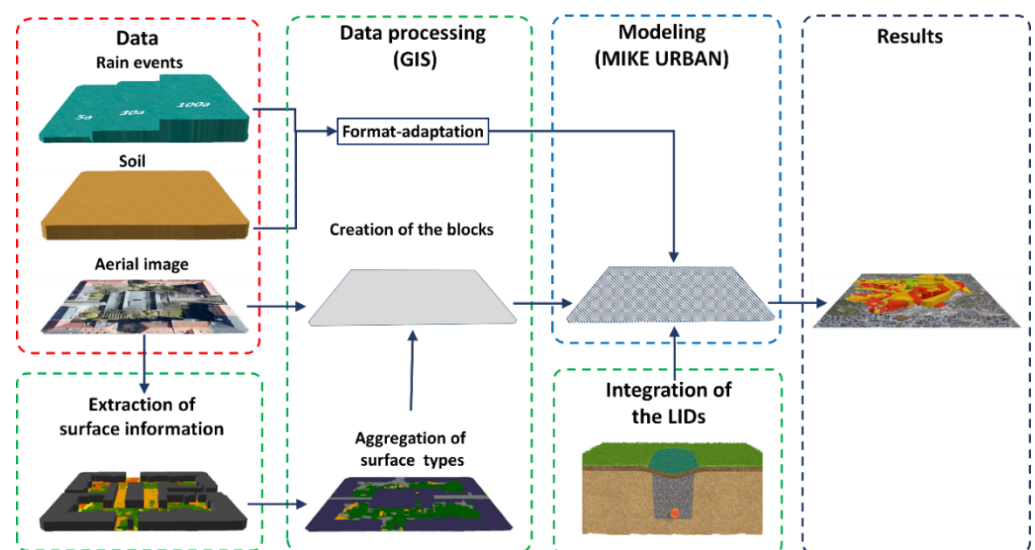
Data

Rain events

5a

30a

100a

Soil

Aerial image

Data processing (GIS)

Format-adaptation

Creation of the blocks

Aggregation of surface types

Modeling (MIKE URBAN)

Integration of the LIDs

Results

Extraction of surface information